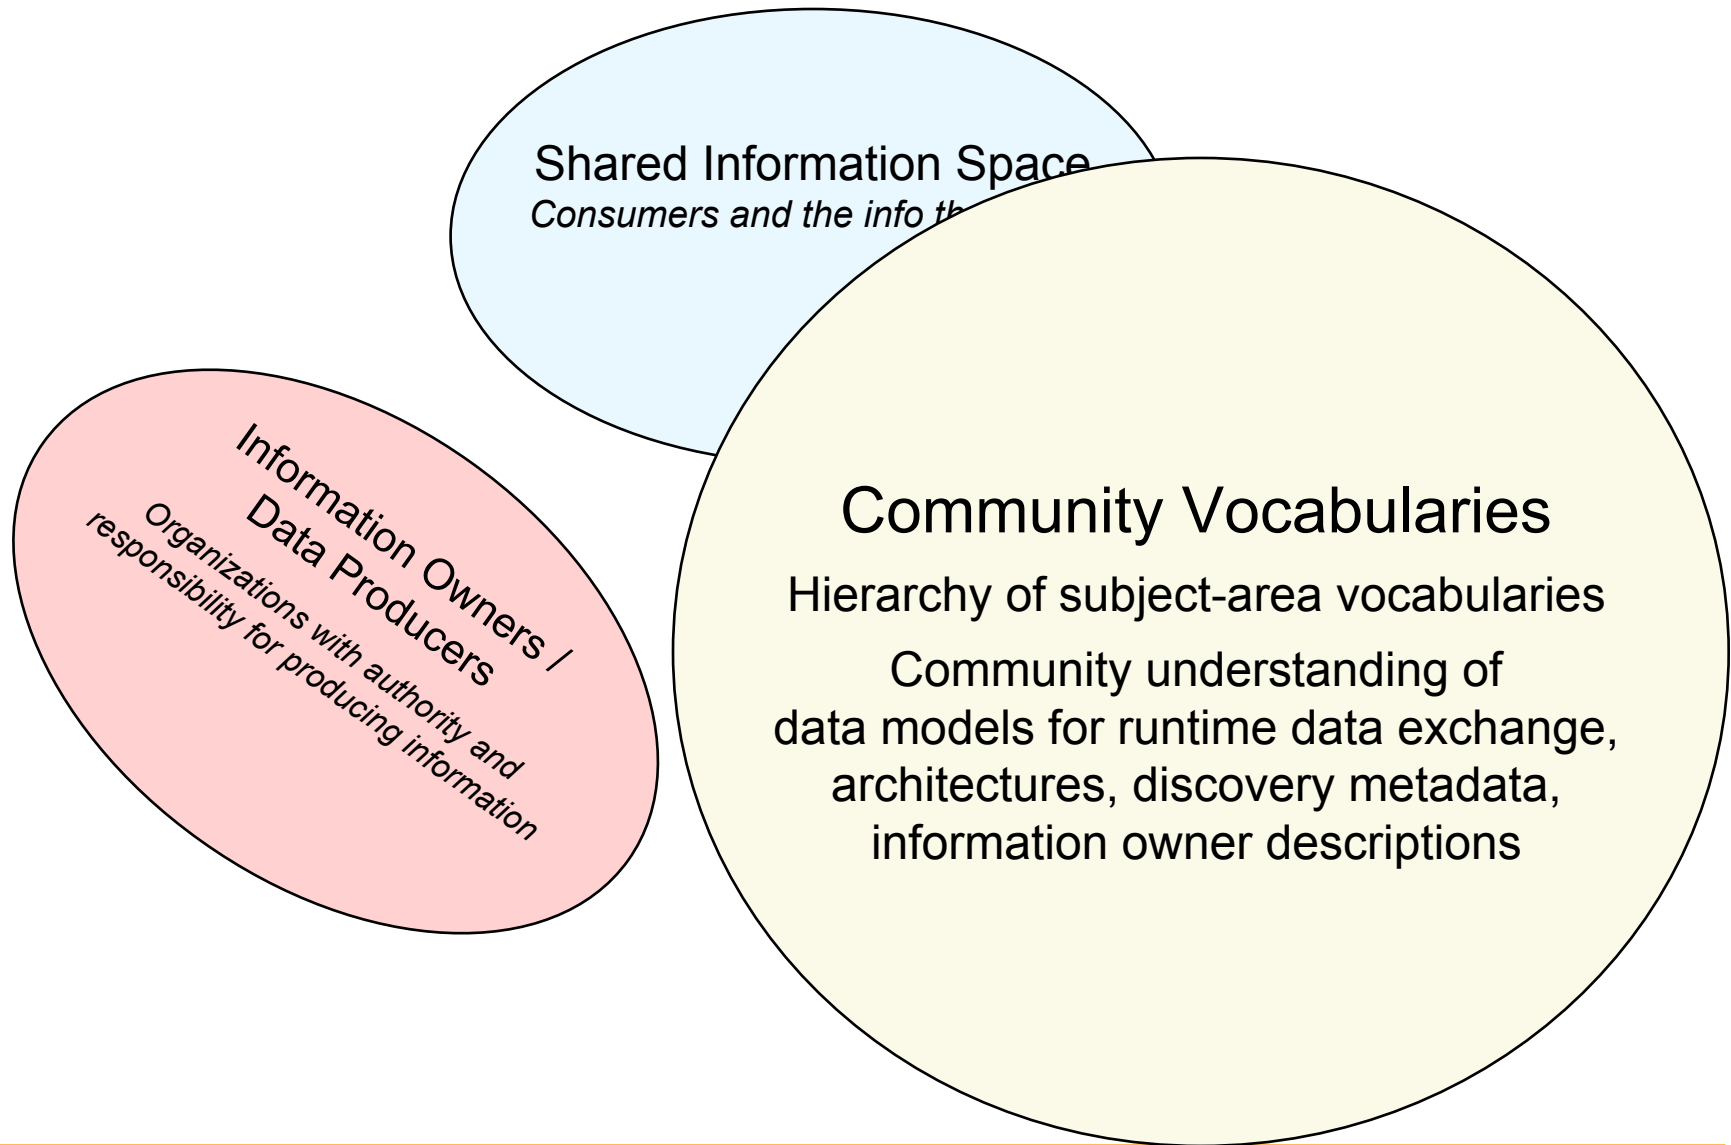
Shared Information Space
Consumers and the info th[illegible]

Information Owners / Data Producers
Organizations with authority and responsibility for producing information

Community Vocabularies

Hierarchy of subject-area vocabularies

Community understanding of data models for runtime data exchange, architectures, discovery metadata, information owner descriptions